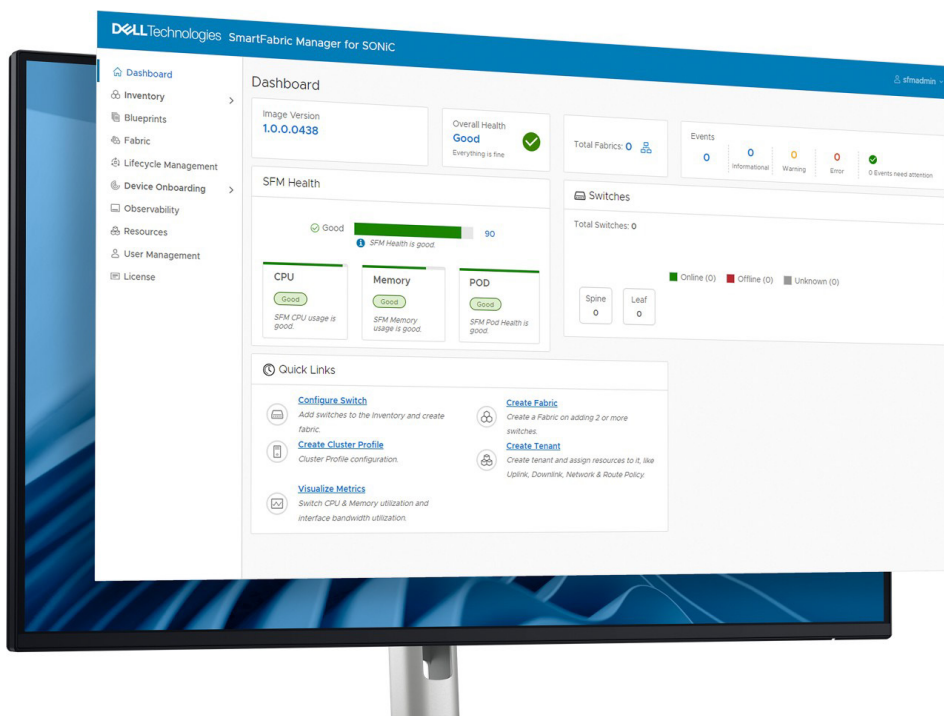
DELLTechnologies SmartFabric Manager for SONiC

sfmadmin

Dashboard
Inventory
Blueprints
Fabric
Lifecycle Management
Device Onboarding
Observability
Resources
User Management
License

Dashboard

Image Version
1.0.0.0438

Overall Health
Good
Everything is fine

Total Fabrics: 0

Events
0
0 Informational
0 Warning
0 Error
0 Events need attention

SFM Health

Good
SFM Health is good.
90

CPU
Good
SFM CPU usage is good.

Memory
Good
SFM Memory usage is good.

POD
Good
SFM Pod Health is good.

Switches

Total Switches: 0

Online (0) Offline (0) Unknown (0)

Spine
0

Leaf
0

Quick Links

Configure Switch
Add switches to the Inventory and create fabric.

Create Fabric
Create a Fabric on adding 2 or more switches.

Create Cluster Profile
Cluster Profile configuration.

Create Tenant
Create tenant and assign resources to it, like Uplink, Downlink, Network & Route Policy.

Visualize Metrics
Switch CPU & Memory utilization and interface bandwidth utilization.